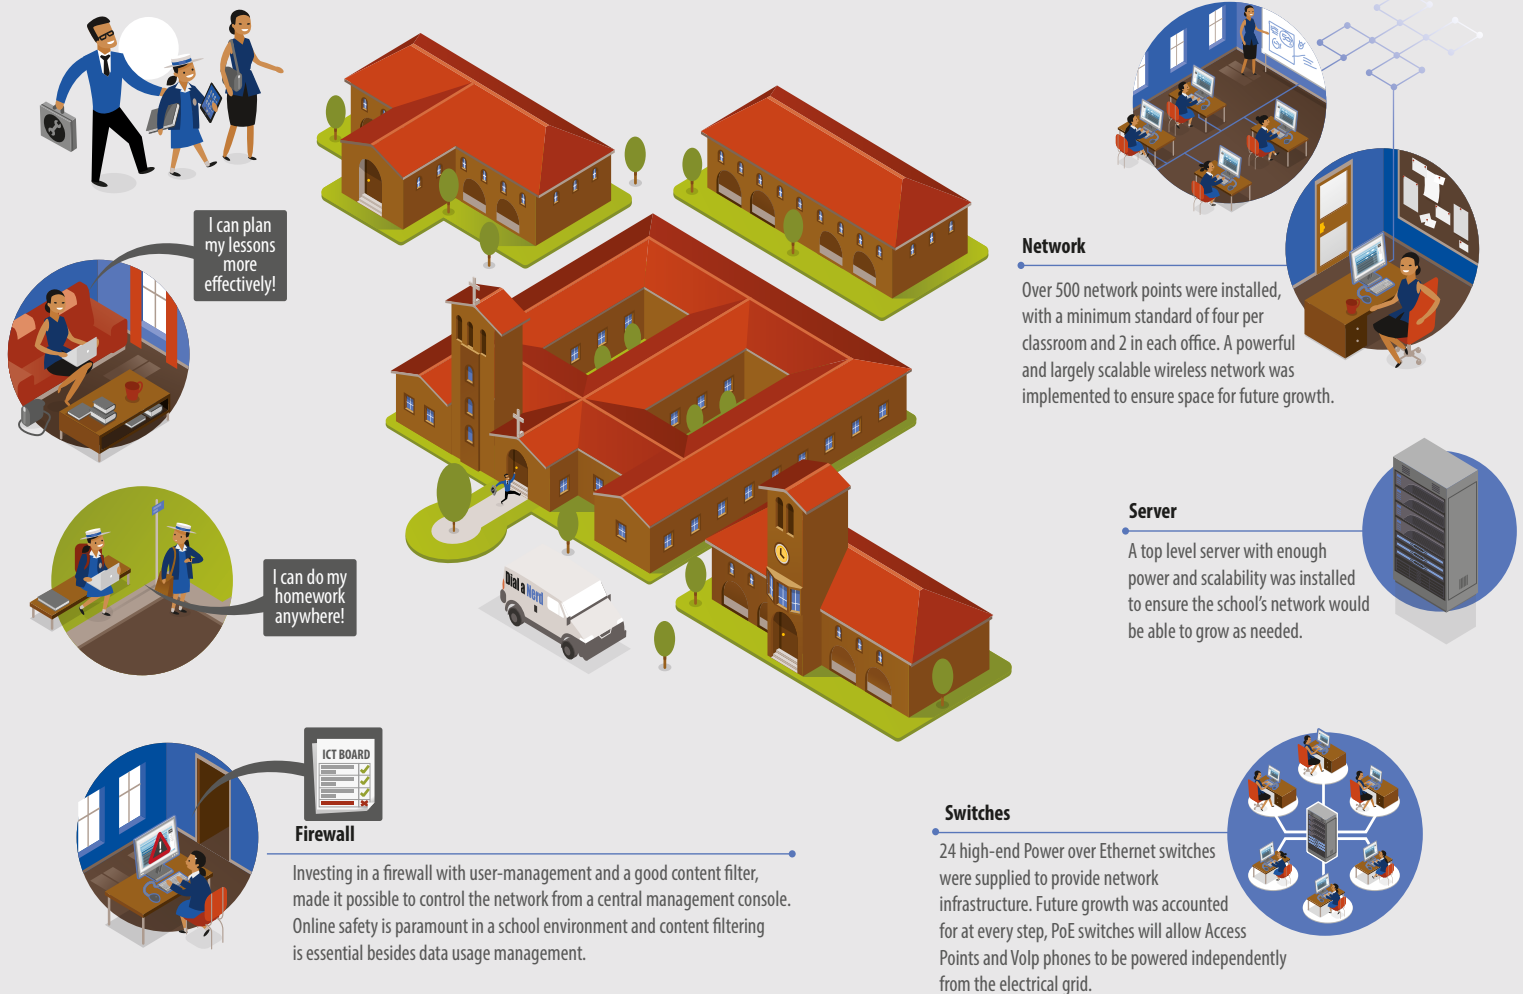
I can plan my lessons more effectively!

I can do my homework anywhere!

Dial a Nerd

Network

Over 500 network points were installed, with a minimum standard of four per classroom and 2 in each office. A powerful and largely scalable wireless network was implemented to ensure space for future growth.

Server

A top level server with enough power and scalability was installed to ensure the school's network would be able to grow as needed.

ICT BOARD

Firewall

Investing in a firewall with user-management and a good content filter, made it possible to control the network from a central management console. Online safety is paramount in a school environment and content filtering is essential besides data usage management.

Switches

24 high-end Power over Ethernet switches were supplied to provide network infrastructure. Future growth was accounted for at every step, PoE switches will allow Access Points and VoIp phones to be powered independently from the electrical grid.